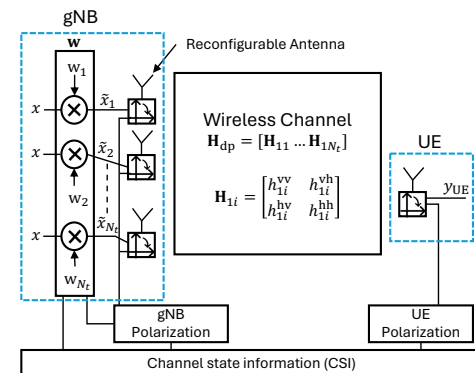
gNB

$\mathbf{w}$

Reconfigurable Antenna

$\mathrm{w}_1$

$x$

$\tilde{x}_1$

$x$

$\tilde{x}_2$

$\mathrm{w}_2$

$\tilde{x}_{N_t}$

$x$

$\mathrm{w}_{N_t}$

Wireless Channel
$\mathbf{H}_{\mathrm{dp}} = [\mathbf{H}_{11} \dots \mathbf{H}_{1N_t}]$

$\mathbf{H}_{1i} = \begin{bmatrix} h_{1i}^{\mathrm{vv}} & h_{1i}^{\mathrm{vh}} \\ h_{1i}^{\mathrm{hv}} & h_{1i}^{\mathrm{hh}} \end{bmatrix}$

UE

$y_{\mathrm{UE}}$

gNB Polarization

UE Polarization

Channel state information (CSI)